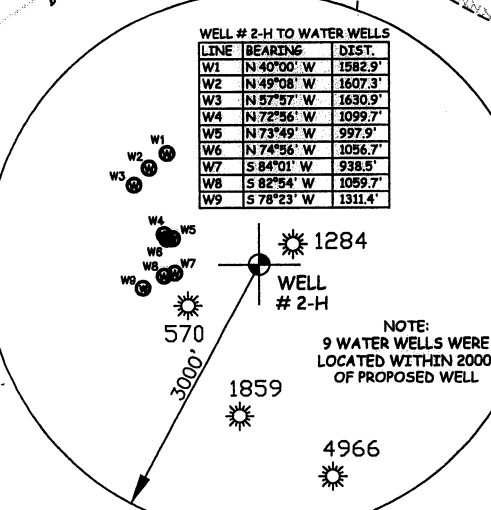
WELL # 2-H TO WATER WELLS

| LINE | BEARING | DIST. |
|---|---|---|
| W1 | N 40°00' W | 1582.9' |
| W2 | N 49°08' W | 1607.3' |
| W3 | N 57°57' W | 1630.9' |
| W4 | N 72°56' W | 1099.7' |
| W5 | N 73°49' W | 997.9' |
| W6 | N 74°56' W | 1056.7' |
| W7 | S 84°01' W | 938.5' |
| W8 | S 82°54' W | 1059.7' |
| W9 | S 78°23' W | 1311.4' |

W1
W2
W3
W4
W5
W6
W8
W7
W9
1284
WELL
# 2-H
570
3000'
NOTE:
9 WATER WELLS WERE LOCATED WITHIN 2000 OF PROPOSED WELL
1859
4966